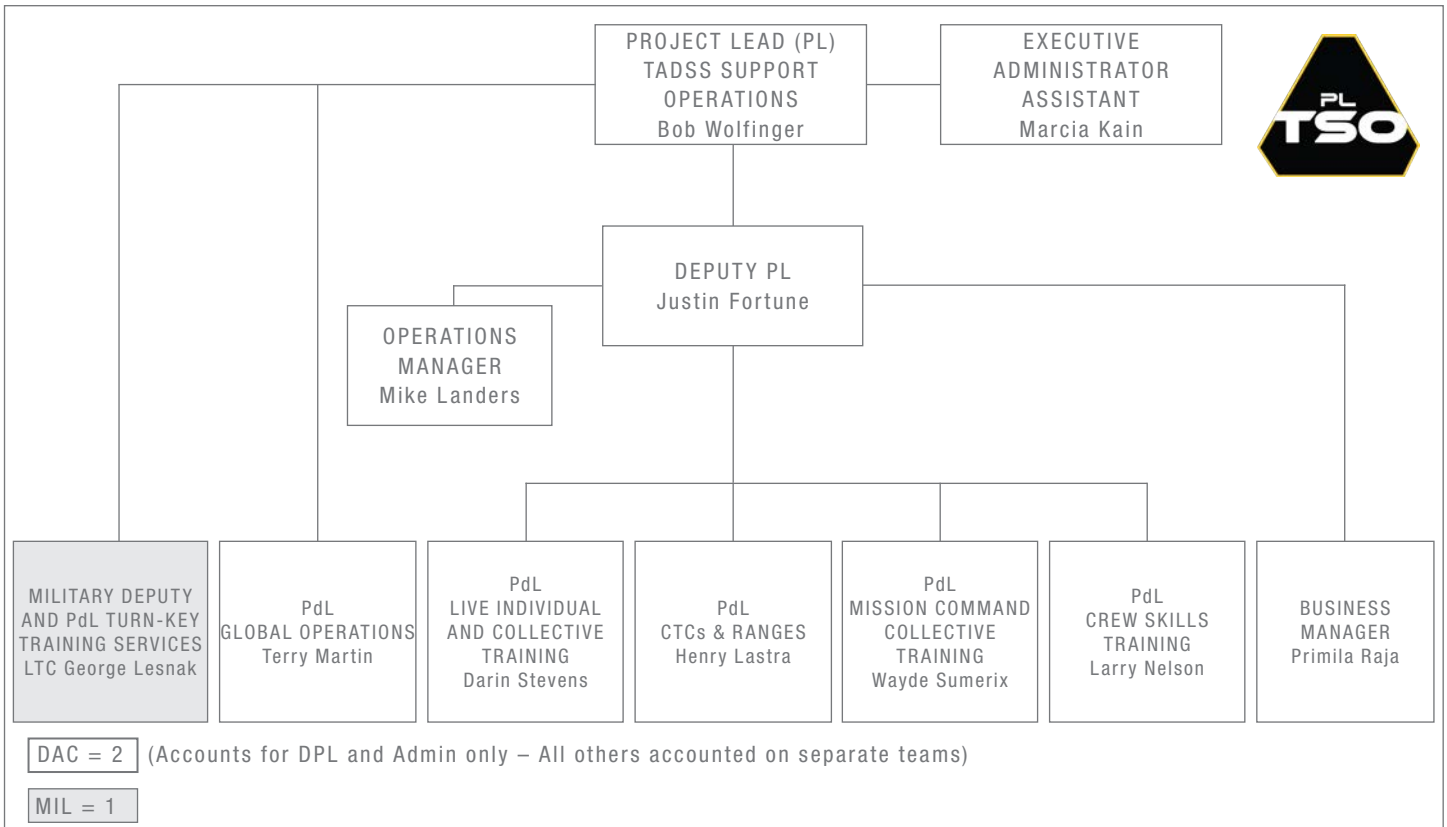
PROJECT LEAD (PL)
TADSS SUPPORT
OPERATIONS
Bob Wolfinger

EXECUTIVE
ADMINISTRATOR
ASSISTANT
Marcia Kain

PL
TSO

DEPUTY PL
Justin Fortune

OPERATIONS
MANAGER
Mike Landers

MILITARY DEPUTY
AND PdL TURN-KEY
TRAINING SERVICES
LTC George Lesnak

PdL
GLOBAL OPERATIONS
Terry Martin

PdL
LIVE INDIVIDUAL
AND COLLECTIVE
TRAINING
Darin Stevens

PdL
CTCs & RANGES
Henry Lastra

PdL
MISSION COMMAND
COLLECTIVE
TRAINING
Wayde Sumerix

PdL
CREW SKILLS
TRAINING
Larry Nelson

BUSINESS
MANAGER
Primila Raja

DAC = 2 (Accounts for DPL and Admin only – All others accounted on separate teams)

MIL = 1